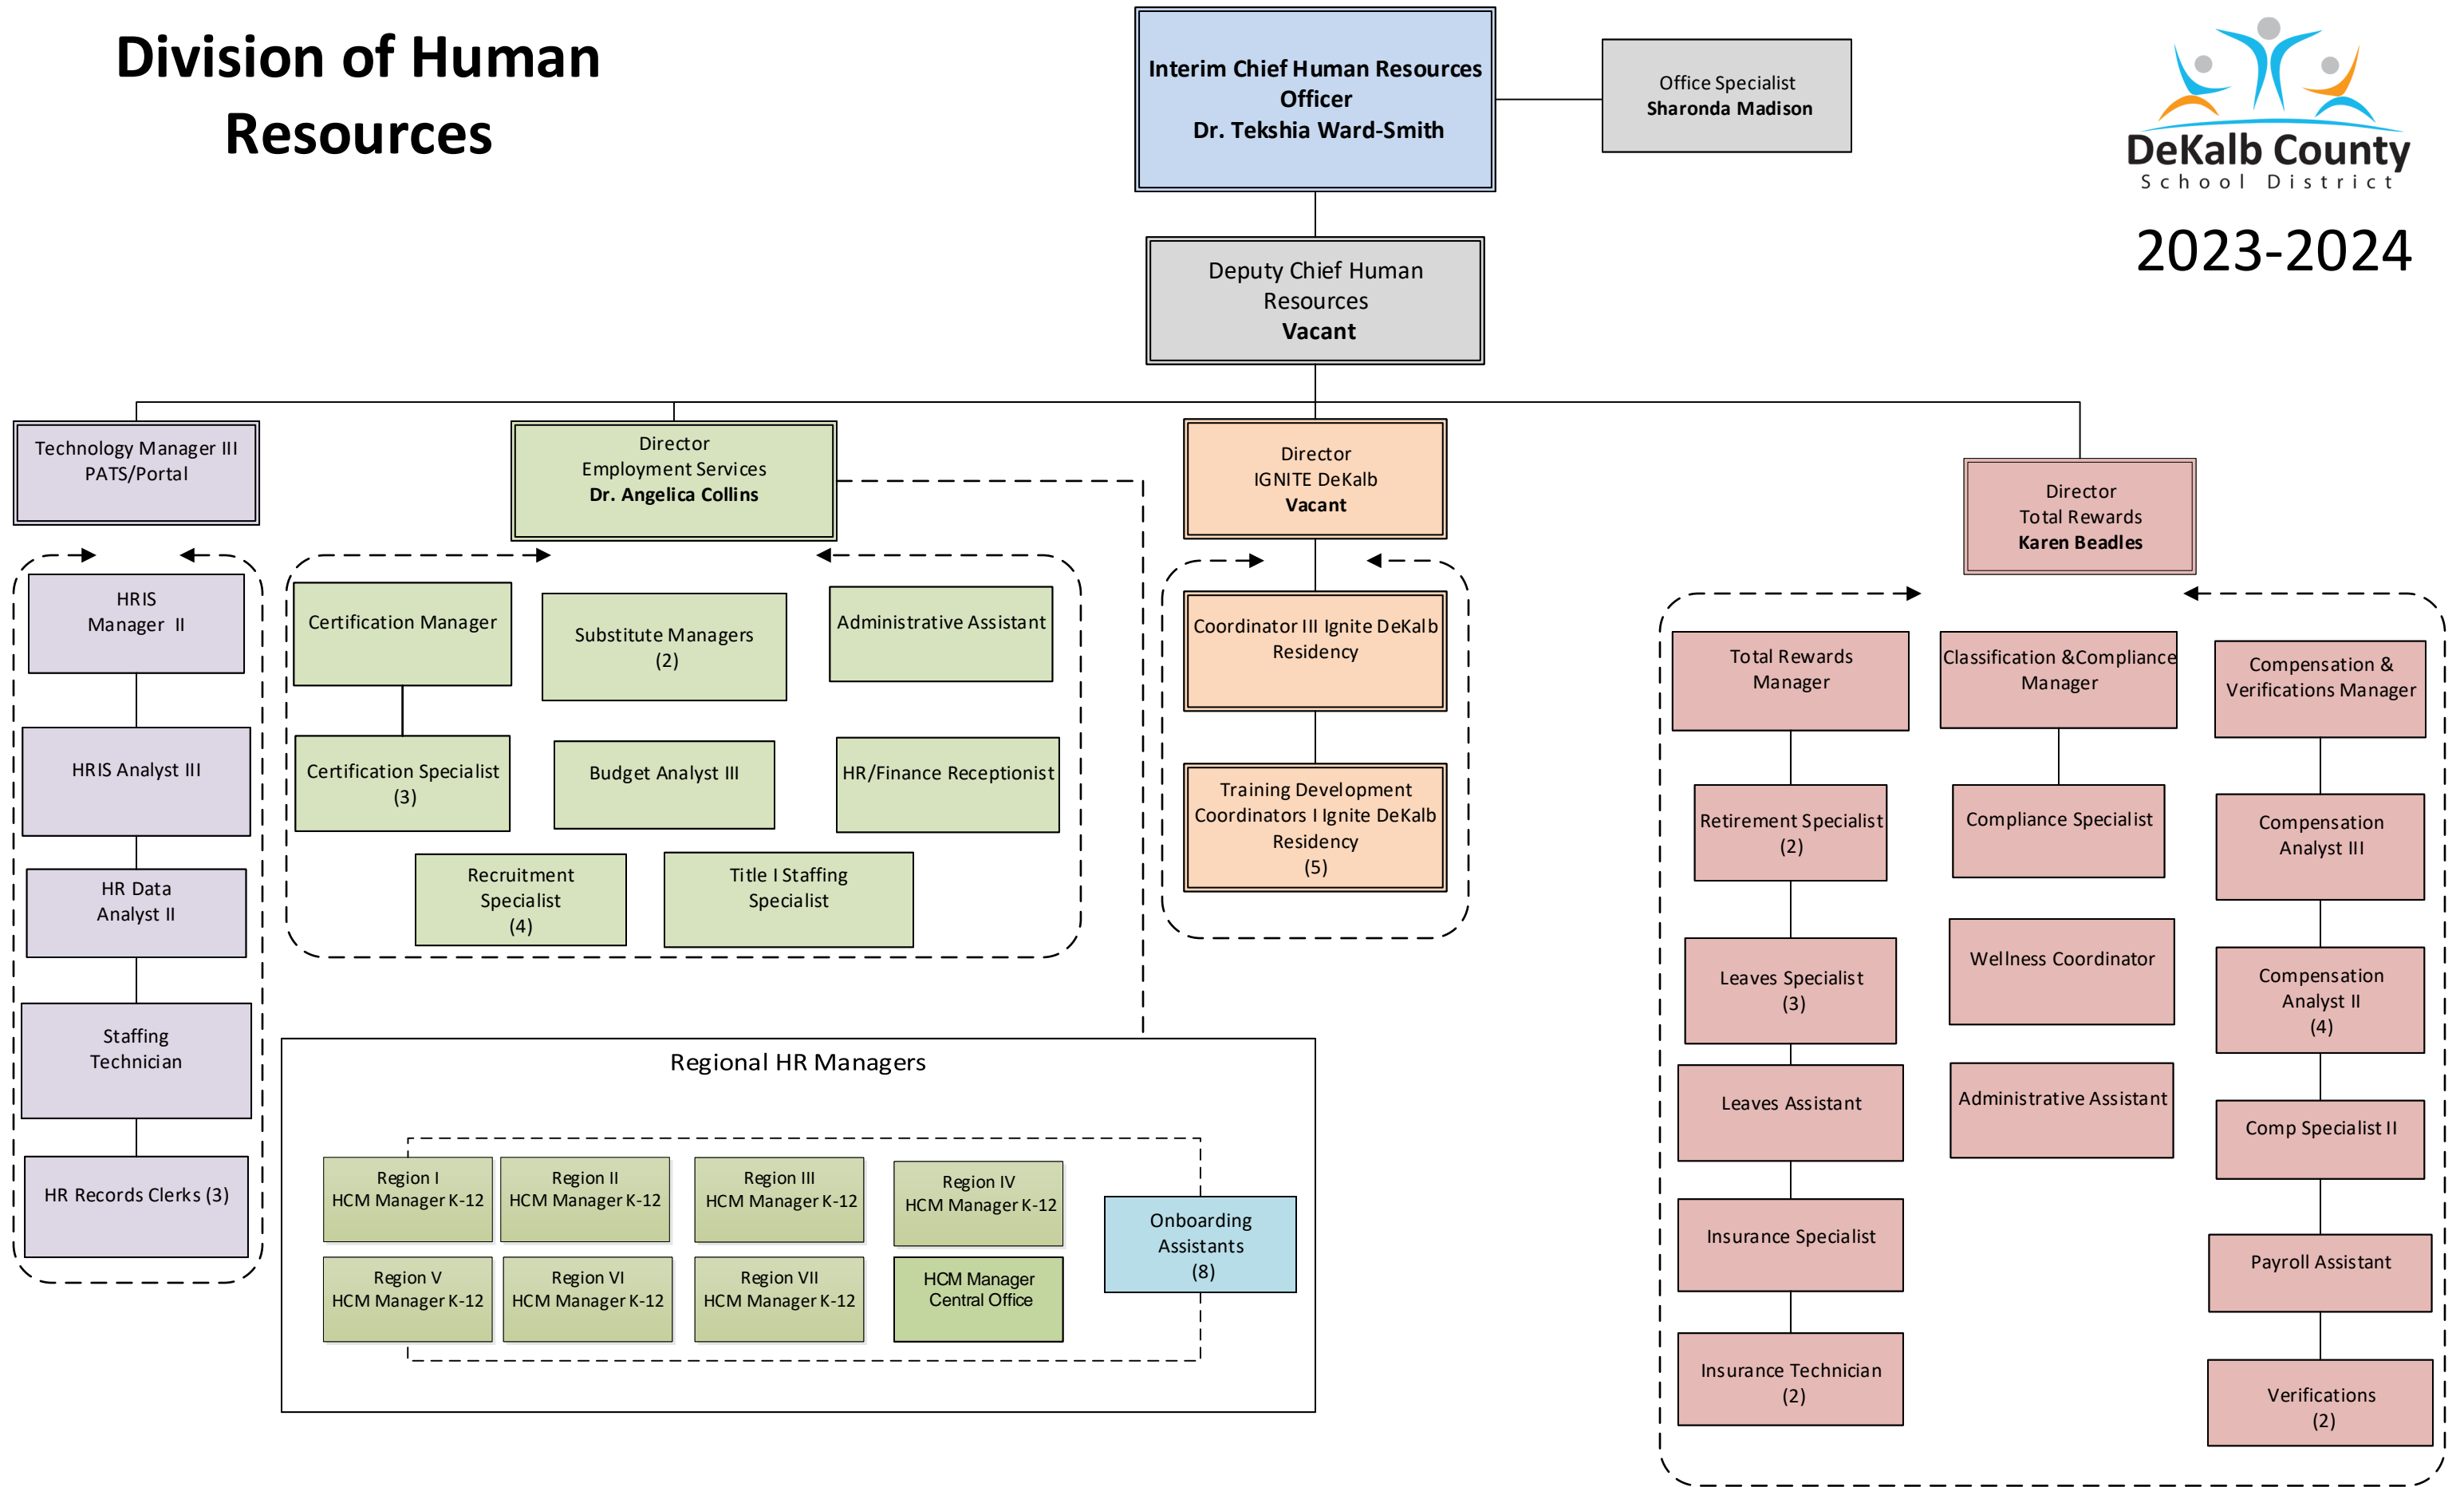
Division of Human Resources

Interim Chief Human Resources Officer
Dr. Tekshia Ward-Smith

Office Specialist
Sharonda Madison

DeKalb County
School District

2023-2024

Deputy Chief Human Resources
Vacant

Technology Manager III
PATS/Portal

HRIS Manager II

HRIS Analyst III

HR Data Analyst II

Staffing Technician

HR Records Clerks (3)

Director
Employment Services
Dr. Angelica Collins

Certification Manager

Substitute Managers (2)

Administrative Assistant

Certification Specialist (3)

Budget Analyst III

HR/Finance Receptionist

Recruitment Specialist (4)

Title I Staffing Specialist

Director
IGNITE DeKalb
Vacant

Coordinator III Ignite DeKalb Residency

Training Development Coordinators I Ignite DeKalb Residency (5)

Director
Total Rewards
Karen Beadles

Total Rewards Manager

Classification &Compliance Manager

Compensation & Verifications Manager

Retirement Specialist (2)

Compliance Specialist

Compensation Analyst III

Leaves Specialist (3)

Wellness Coordinator

Compensation Analyst II (4)

Leaves Assistant

Administrative Assistant

Comp Specialist II

Insurance Specialist

Payroll Assistant

Insurance Technician (2)

Verifications (2)

Regional HR Managers

Region I
HCM Manager K-12

Region II
HCM Manager K-12

Region III
HCM Manager K-12

Region IV
HCM Manager K-12

Onboarding Assistants (8)

Region V
HCM Manager K-12

Region VI
HCM Manager K-12

Region VII
HCM Manager K-12

HCM Manager
Central Office